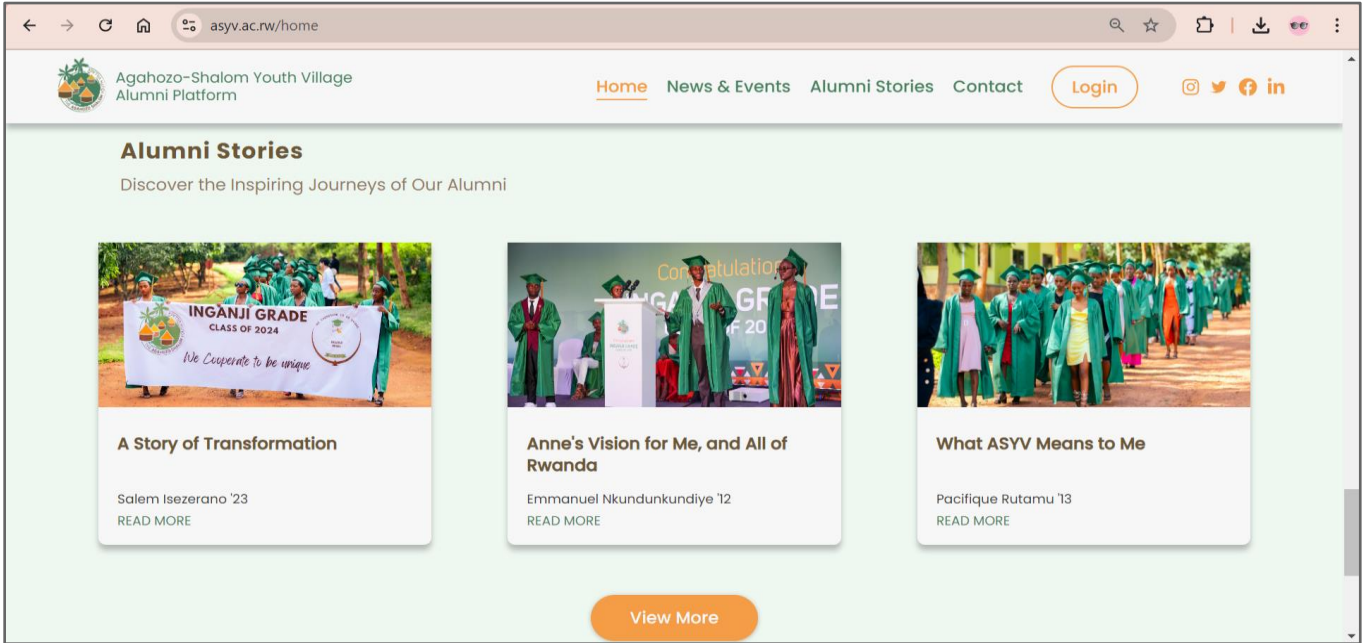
asyv.ac.rw/home

Agahozo-Shalom Youth Village Alumni Platform

Home News & Events Alumni Stories Contact Login

Alumni Stories

Discover the Inspiring Journeys of Our Alumni

INGANJI GRADE
CLASS OF 2024
We Cooperate to be unique

Congratulation
INGANJI GRADE
OF 20

A Story of Transformation

Salem Isezerano '23
READ MORE

Anne's Vision for Me, and All of Rwanda

Emmanuel Nkundunkundiye '12
READ MORE

What ASYV Means to Me

Pacifique Rutamu '13
READ MORE

View More